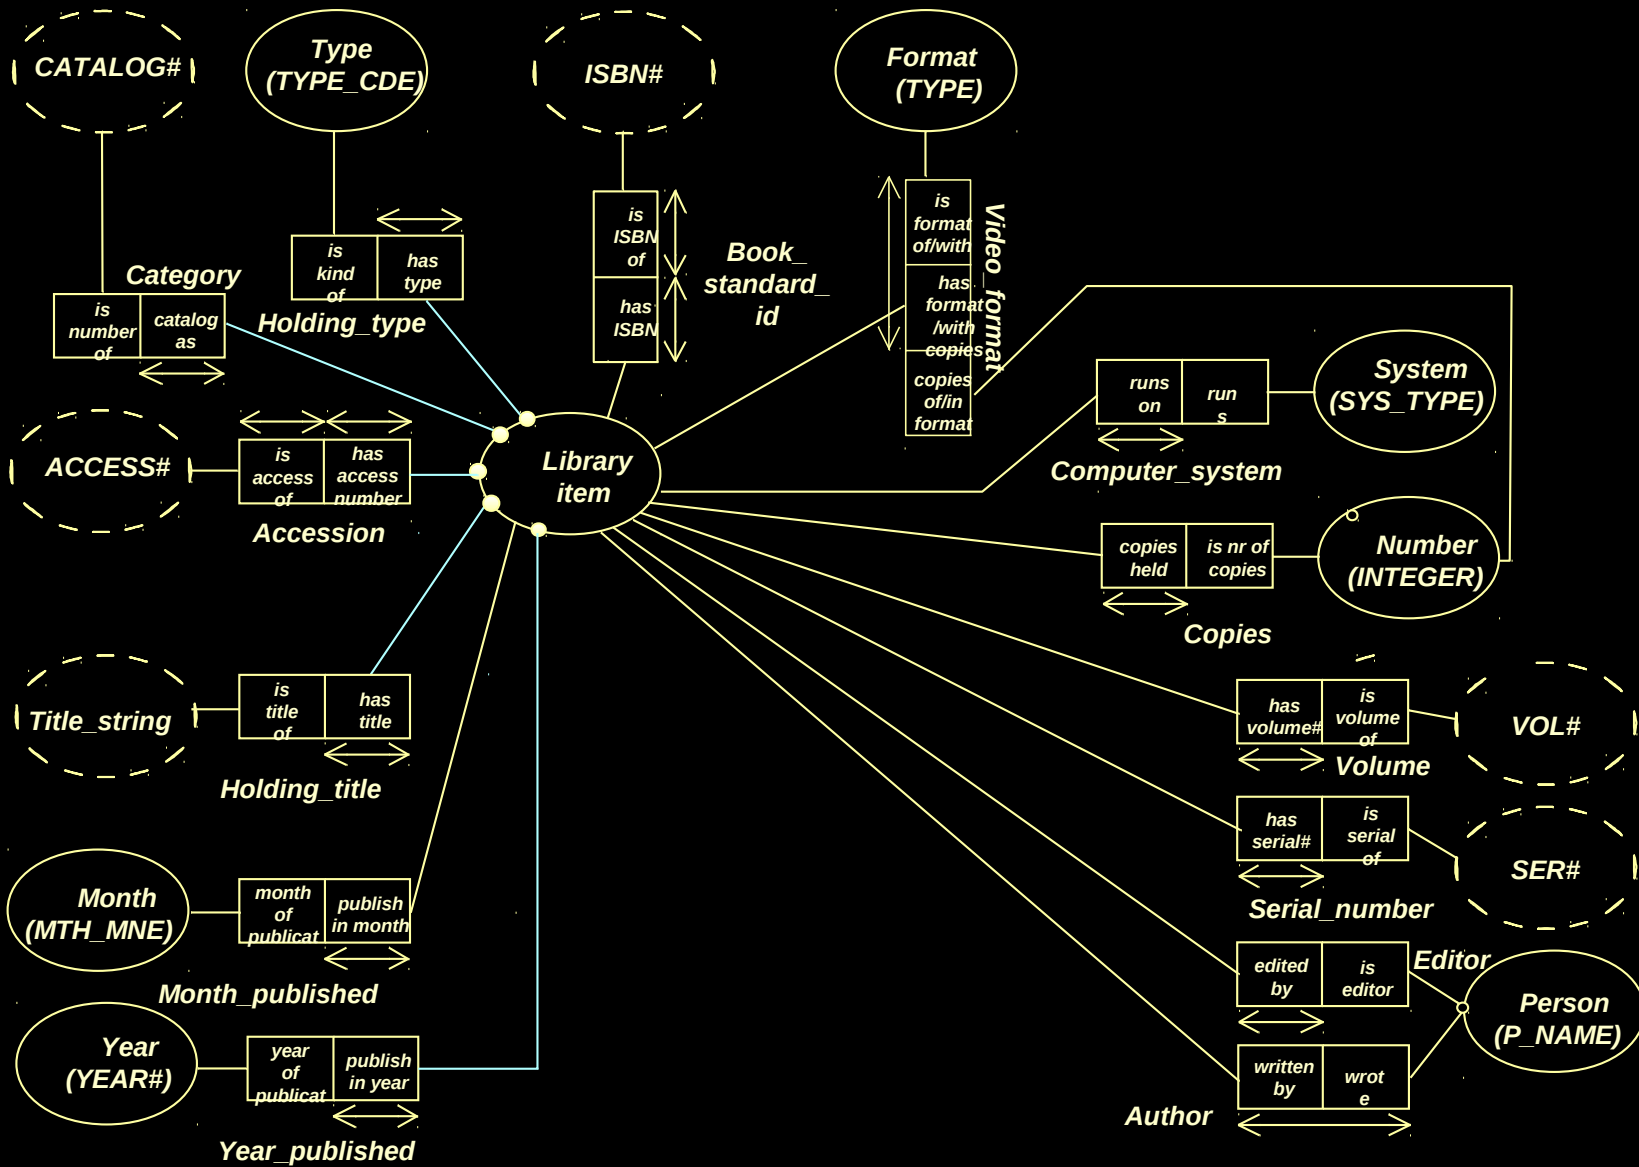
CATALOG#

Type (TYPE_CDE)

ISBN#

Format (TYPE)

is number of | catalog as

Category

is kind of | has type

Holding_type

is ISBN of | has ISBN

Book_ standard_ id

is format of/with | has format /with copies | copies of/in format

Video_format

runs on | run s

System (SYS_TYPE)

Computer_system

ACCESS#

is access of | has access number

Accession

Library item

copies held | is nr of copies

Number (INTEGER)

Copies

Title_string

is title of | has title

Holding_title

has volume# | is volume of

VOL#

Volume

has serial# | is serial of

SER#

Serial_number

Month (MTH_MNE)

month of publicat | publish in month

Month_published

edited by | is editor

Editor

Person (P_NAME)

Year (YEAR#)

year of publicat | publish in year

Year_published

written by | wrot e

Author